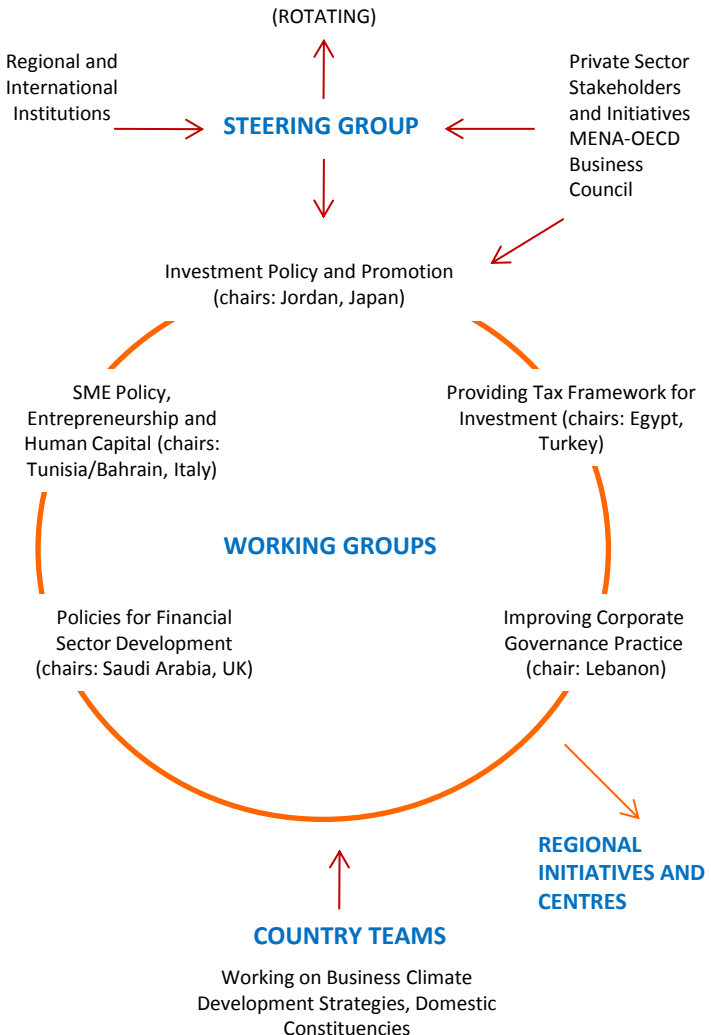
(ROTATING)

Regional and International Institutions

STEERING GROUP

Private Sector Stakeholders and Initiatives MENA-OECD Business Council

Investment Policy and Promotion (chairs: Jordan, Japan)

SME Policy, Entrepreneurship and Human Capital (chairs: Tunisia/Bahrain, Italy)

Providing Tax Framework for Investment (chairs: Egypt, Turkey)

WORKING GROUPS

Policies for Financial Sector Development (chairs: Saudi Arabia, UK)

Improving Corporate Governance Practice (chair: Lebanon)

REGIONAL INITIATIVES AND CENTRES

COUNTRY TEAMS

Working on Business Climate Development Strategies, Domestic Constituencies